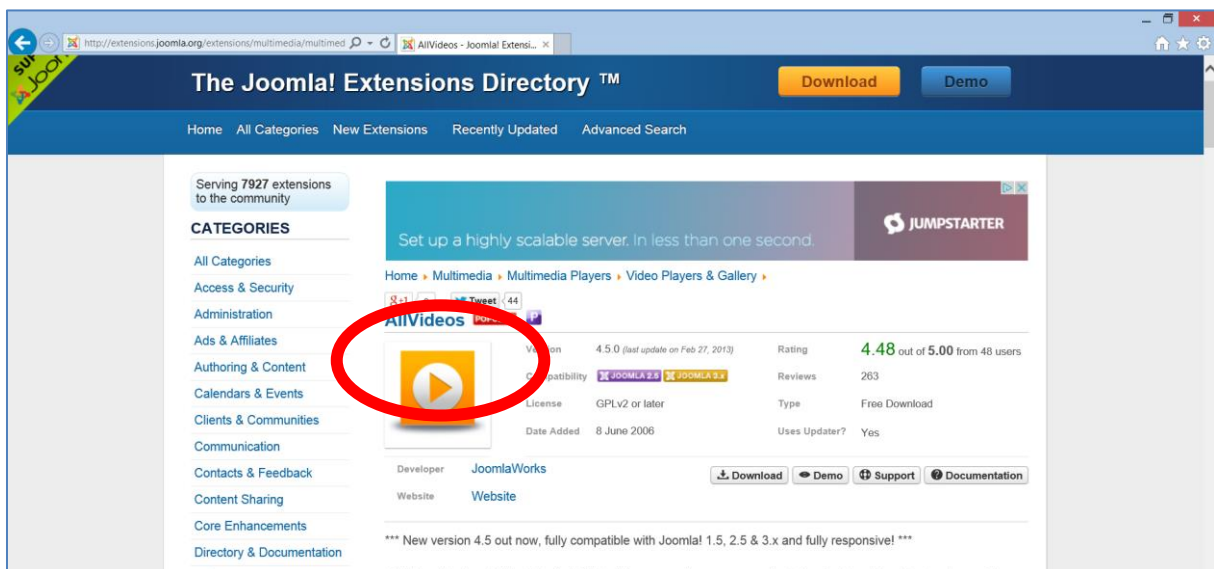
http://extensions.joomla.org/extensions/multimedia/multimed
AllVideos - Joomla! Extensi... ×

The Joomla! Extensions Directory ™

Download
Demo

Home All Categories New Extensions Recently Updated Advanced Search

Serving 7927 extensions to the community

CATEGORIES

All Categories
Access & Security
Administration
Ads & Affiliates
Authoring & Content
Calendars & Events
Clients & Communities
Communication
Contacts & Feedback
Content Sharing
Core Enhancements
Directory & Documentation

Set up a highly scalable server. In less than one second.
JUMPSTARTER

Home ▸ Multimedia ▸ Multimedia Players ▸ Video Players & Gallery ▸

Tweet 44

AllVideos

Version 4.5.0 (last update on Feb 27, 2013)
Compatibility JOOMLA 2.5 JOOMLA 3.x
License GPLv2 or later
Date Added 8 June 2006

Rating 4.48 out of 5.00 from 48 users
Reviews 263
Type Free Download
Uses Updater? Yes

Developer JoomlaWorks
Website Website

Download Demo Support Documentation

*** New version 4.5 out now, fully compatible with Joomla! 1.5, 2.5 & 3.x and fully responsive! ***